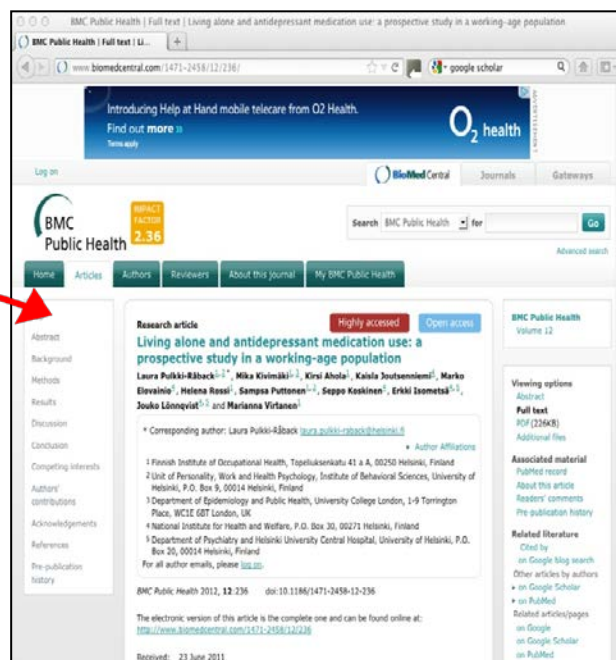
BMC Public Health | Full text | Living alone and antidepressant medication use: a prospective study in a working-age population

BMC Public Health | Full text | Li... +

www.biomedcentral.com/1471-2458/12/236/

google scholar

Introducing Help at Hand mobile telecare from O2 Health.
Find out more »
Terms apply

$O_2$ health

ADVERTISEMENT

Log on

BioMed Central | Journals | Gateways

BMC Public Health

IMPACT FACTOR 2.36

Search BMC Public Health for Go

Advanced search

Home | Articles | Authors | Reviewers | About this journal | My BMC Public Health

Abstract
Background
Methods
Results
Discussion
Conclusion
Competing interests
Authors' contributions
Acknowledgements
References
Pre-publication history

Research article

Highly accessed | Open access

Living alone and antidepressant medication use: a prospective study in a working-age population

Laura Pulkki-Råback1,2*, Mika Kivimäki1,2,3, Kirsi Ahola1, Kaisla Joutsenniemi4, Marko Elovainio4, Helena Rossi1, Sampsa Puttonen1,2, Seppo Koskinen4, Erkki Isometsä4,5, Jouko Lönnqvist4,5 and Marianna Virtanen1

* Corresponding author: Laura Pulkki-Råback laura.pulkki-raback@helsinki.fi

+ Author Affiliations

1 Finnish Institute of Occupational Health, Topeliuksenkatu 41 a A, 00250 Helsinki, Finland
2 Unit of Personality, Work and Health Psychology, Institute of Behavioral Sciences, University of Helsinki, P.O. Box 9, 00014 Helsinki, Finland
3 Department of Epidemiology and Public Health, University College London, 1-9 Torrington Place, WC1E 6BT London, UK
4 National Institute for Health and Welfare, P.O. Box 30, 00271 Helsinki, Finland
5 Department of Psychiatry and Helsinki University Central Hospital, University of Helsinki, P.O. Box 20, 00014 Helsinki, Finland

For all author emails, please log on.

BMC Public Health 2012, 12:236   doi:10.1186/1471-2458-12-236

The electronic version of this article is the complete one and can be found online at: http://www.biomedcentral.com/1471-2458/12/236

Received: 23 June 2011

BMC Public Health
Volume 12

Viewing options
Abstract
Full text
PDF (226KB)
Additional files

Associated material
PubMed record
About this article
Readers' comments
Pre-publication history

Related literature
Cited by
on Google blog search
Other articles by authors
» on Google Scholar
» on PubMed
Related articles/pages
on Google
on Google Scholar
on PubMed